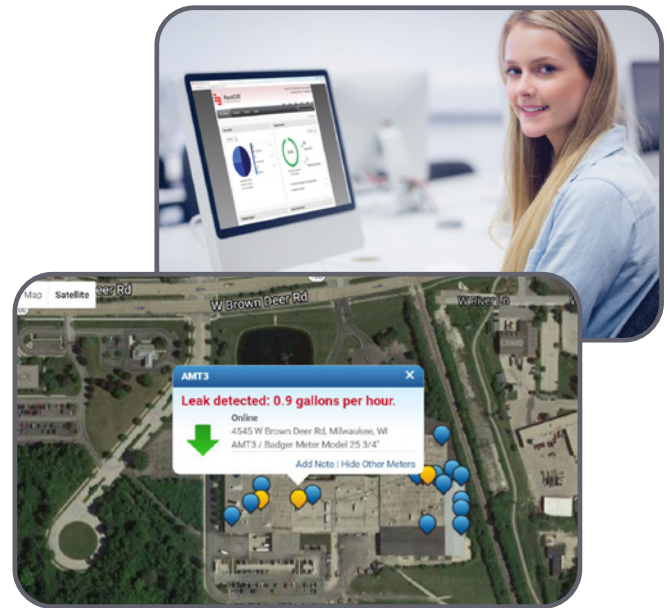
Map Satellite

W Brown Deer Rd

W Brown Deer Rd

W River Ln

AMT3 ×

Leak detected: 0.9 gallons per hour.

Online

4545 W Brown Deer Rd, Milwaukee, WI

AMT3 / Badger Meter Model 25 3/4"

Add Note | Hide Other Meters